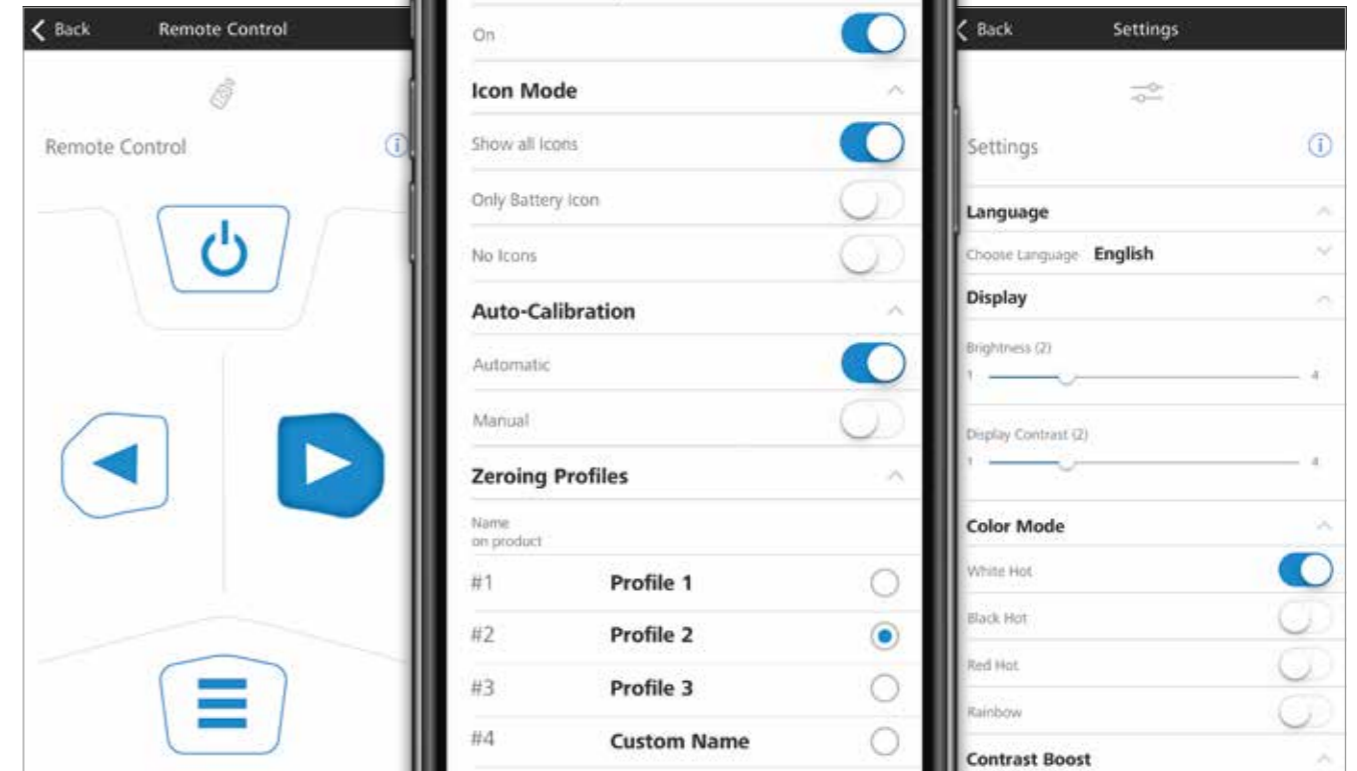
Back Remote Control

Remote Control

On

Icon Mode

Show all Icons

Only Battery Icon

No Icons

Auto-Calibration

Automatic

Manual

Zeroing Profiles

Name on product

#1 Profile 1

#2 Profile 2

#3 Profile 3

#4 Custom Name

Back Settings

Settings

Language

Choose Language English

Display

Brightness (2)

1 4

Display Contrast (2)

1 4

Color Mode

White Hot

Black Hot

Red Hot

Rainbow

Contrast Boost